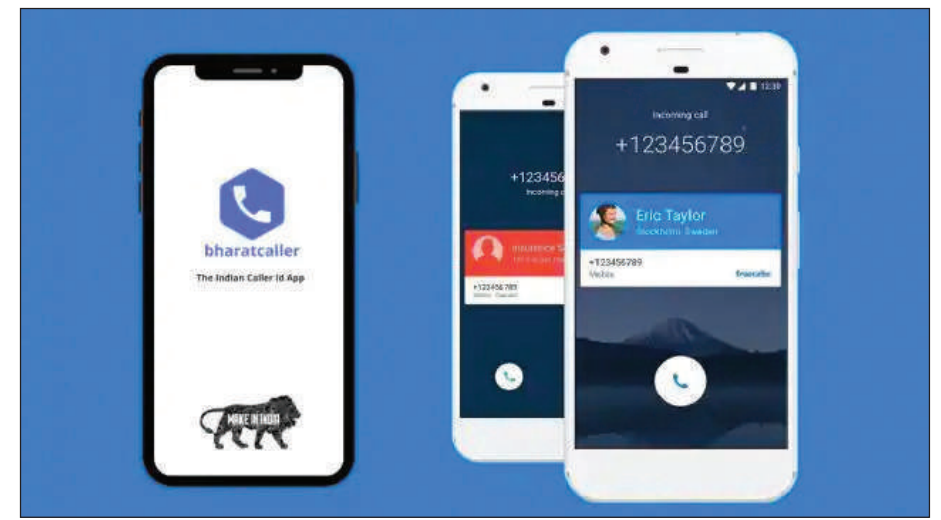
bharatcaller

The Indian Caller Id App

MAKE IN INDIA

+123456

Incoming c

Insurance S

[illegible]

+123456789

Mobile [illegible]

12:30

Incoming call

+123456789

Eric Taylor

Stockholm Sweden

+123456789

Mobile

truecaller